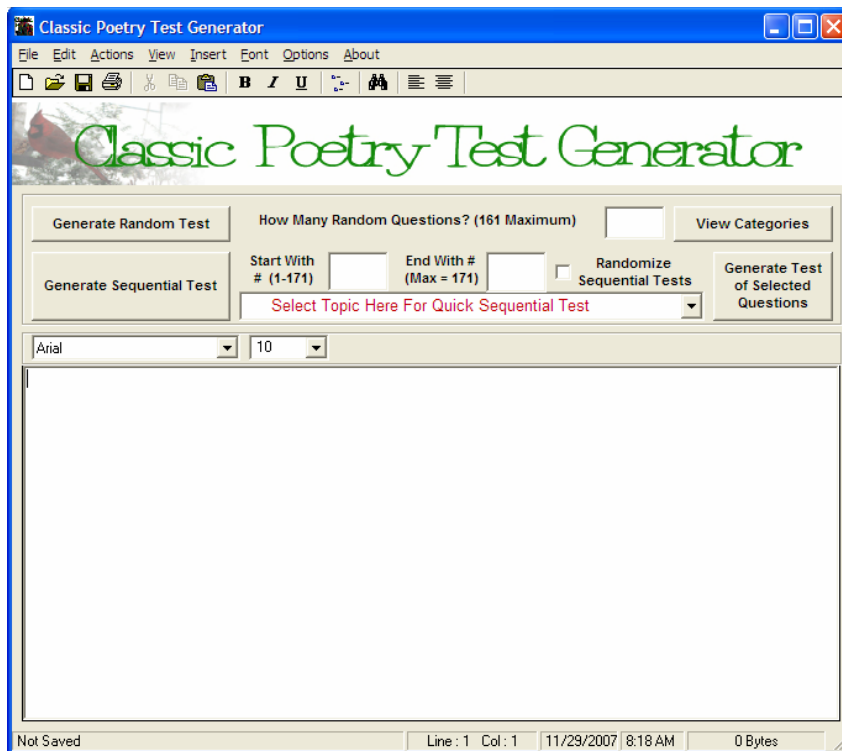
Classic Poetry Test Generator

File Edit Actions View Insert Font Options About

B I U

Classic Poetry Test Generator

Generate Random Test

How Many Random Questions? (161 Maximum)

View Categories

Generate Sequential Test

Start With # (1-171)

End With # (Max = 171)

Randomize Sequential Tests

Generate Test of Selected Questions

Select Topic Here For Quick Sequential Test

Arial

10

Not Saved

Line : 1 Col : 1

11/29/2007 8:18 AM

0 Bytes